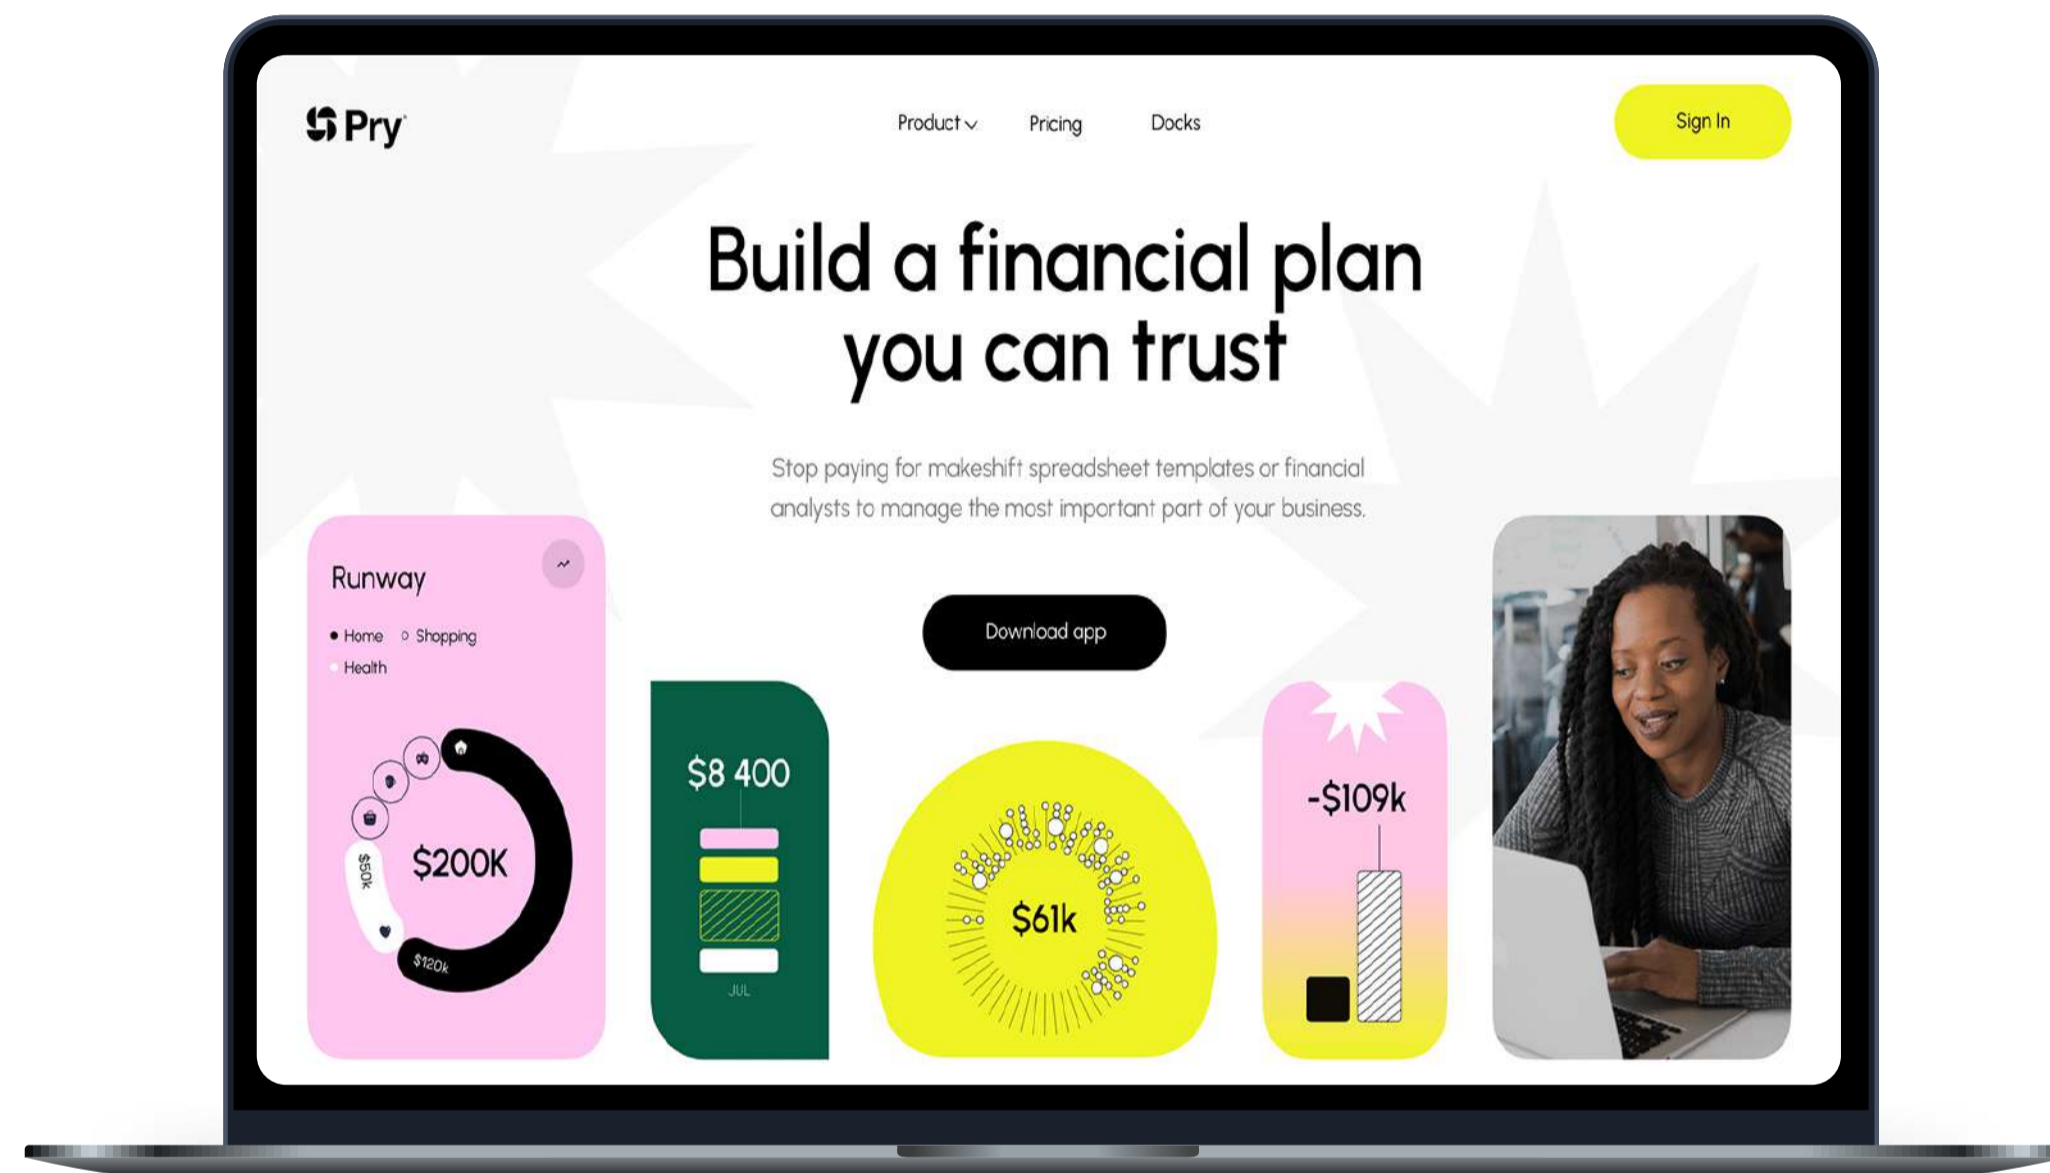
Pry

Product
Pricing
Docks

Sign In

Build a financial plan you can trust

Stop paying for makeshift spreadsheet templates or financial analysts to manage the most important part of your business.

Download app

Runway
Home
Shopping
Health
$200K
$50k
$120k

$8 400
JUL

$61k

-$109k